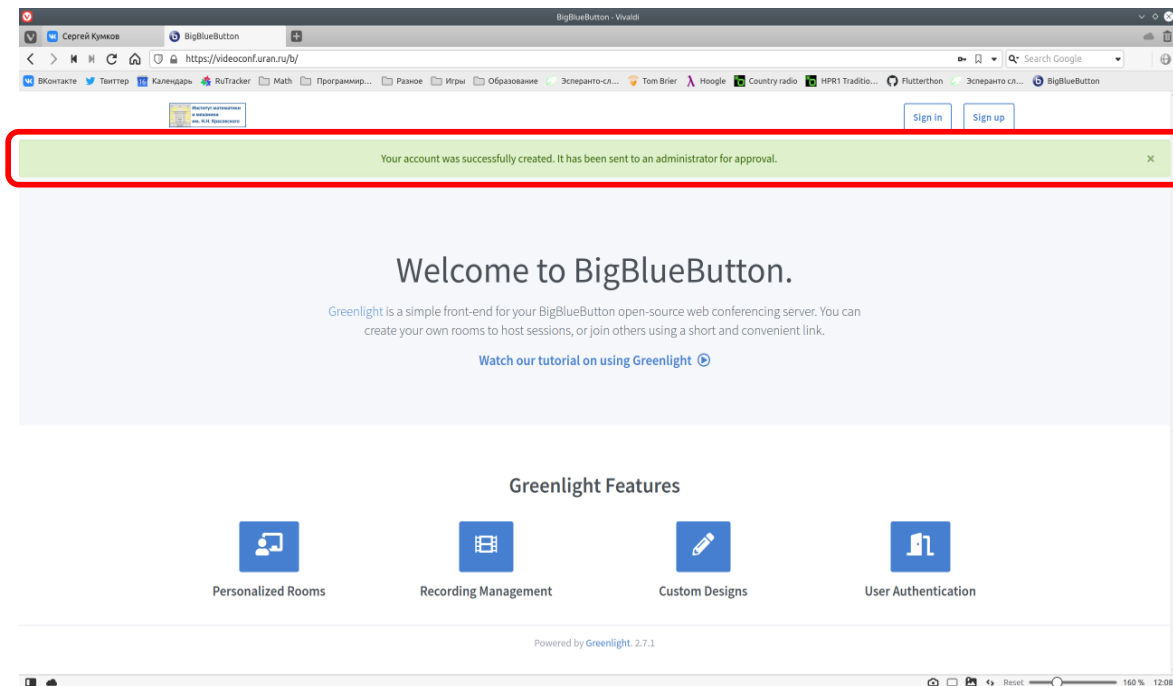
BigBlueButton - Vivaldi

Сергей Кумков
BigBlueButton

https://videoconf.uran.ru/b/
Search Google

ВКонтакте Твиттер Календарь RuTracker Math Программир... Разное Игры Образование Эсперанто-сл... Tom Brier Hoogle Country radio HPR1 Traditio... Flutterthon Эсперанто сл... BigBlueButton

Институт математики и механики им. Н.Н. Красовского

Sign in
Sign up

Your account was successfully created. It has been sent to an administrator for approval.
×

Welcome to BigBlueButton.

Greenlight is a simple front-end for your BigBlueButton open-source web conferencing server. You can create your own rooms to host sessions, or join others using a short and convenient link.

Watch our tutorial on using Greenlight

Greenlight Features

Personalized Rooms
Recording Management
Custom Designs
User Authentication

Powered by Greenlight. 2.7.1

Reset 160 % 12:08